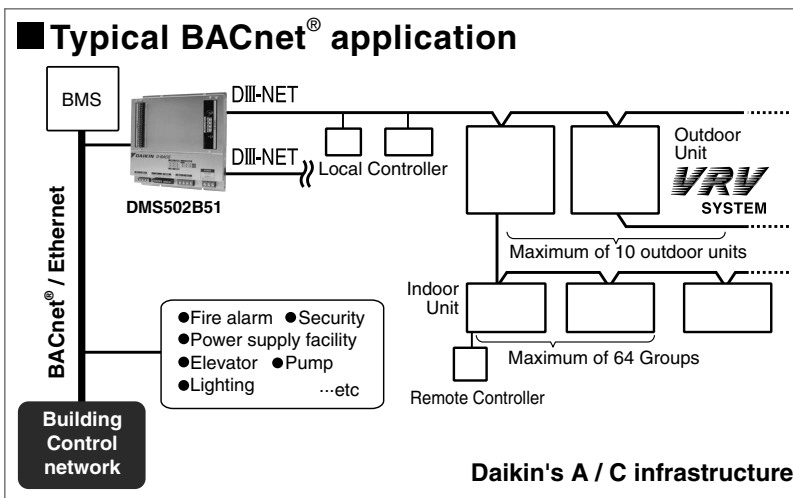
■Typical BACnet® application

BMS

DIII-NET

DIII-NET

Local Controller

Outdoor Unit

VRV SYSTEM

DAIKIN

DMS502B51

Maximum of 10 outdoor units

BACnet® / Ethernet

●Fire alarm ●Security
●Power supply facility
●Elevator ●Pump
●Lighting ...etc

Indoor Unit

Maximum of 64 Groups

Remote Controller

Building Control network

Daikin's A / C infrastructure